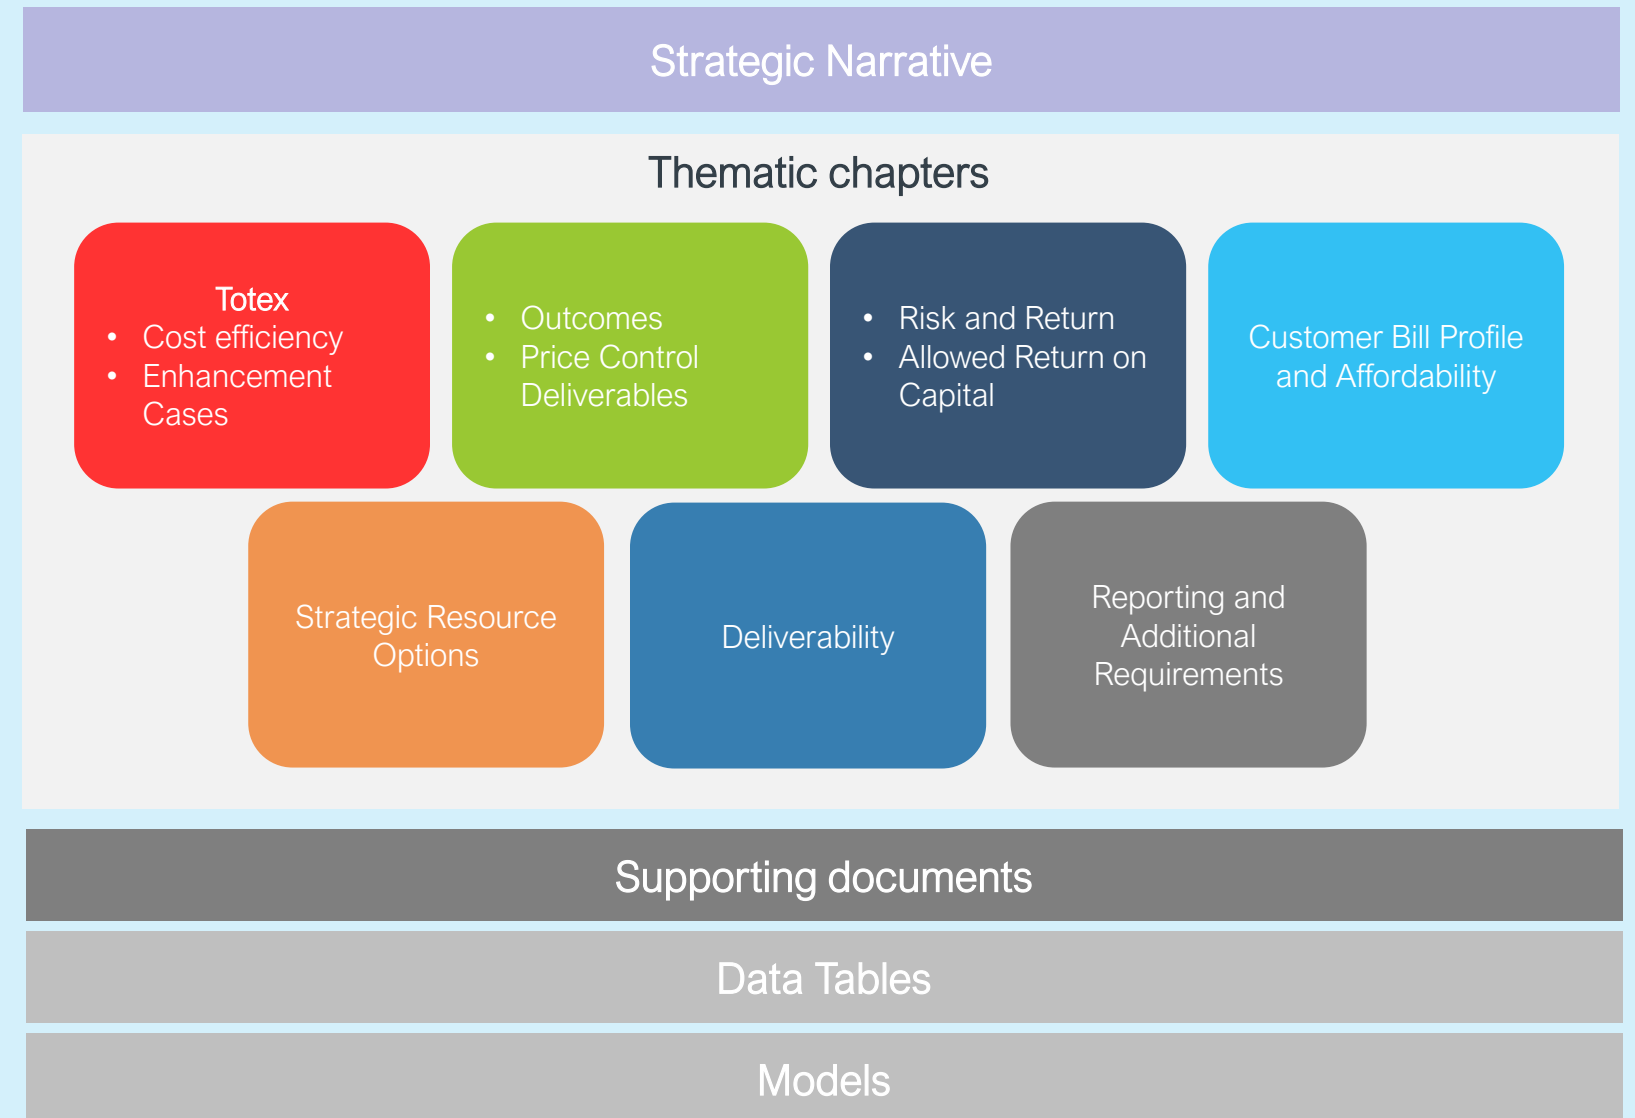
Strategic Narrative

Thematic chapters

Totex
- Cost efficiency
- Enhancement Cases

- Outcomes
- Price Control Deliverables

- Risk and Return
- Allowed Return on Capital

Customer Bill Profile and Affordability

Strategic Resource Options

Deliverability

Reporting and Additional Requirements

Supporting documents

Data Tables

Models